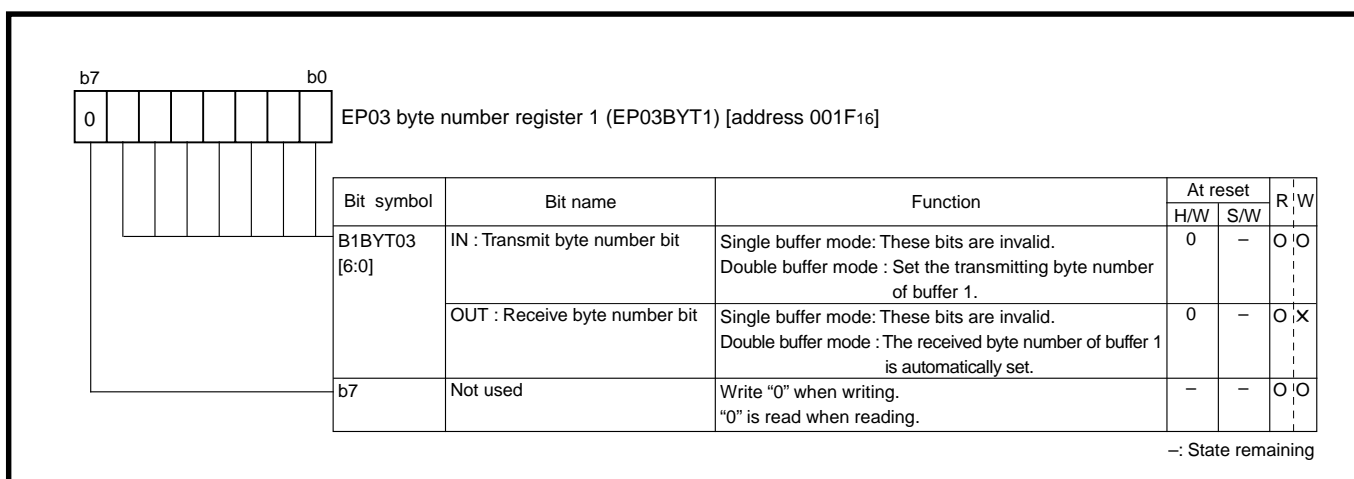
b7 b0

0

EP03 byte number register 1 (EP03BYT1) [address 001F$_{16}$]

| Bit symbol | Bit name | Function | At reset H/W | At reset S/W | R | W |
|---|---|---|---|---|---|---|
| B1BYT03 [6:0] | IN : Transmit byte number bit | Single buffer mode: These bits are invalid. Double buffer mode : Set the transmitting byte number of buffer 1. | 0 | – | O | O |
| | OUT : Receive byte number bit | Single buffer mode: These bits are invalid. Double buffer mode : The received byte number of buffer 1 is automatically set. | 0 | – | O | X |
| b7 | Not used | Write "0" when writing. "0" is read when reading. | – | – | O | O |

–: State remaining